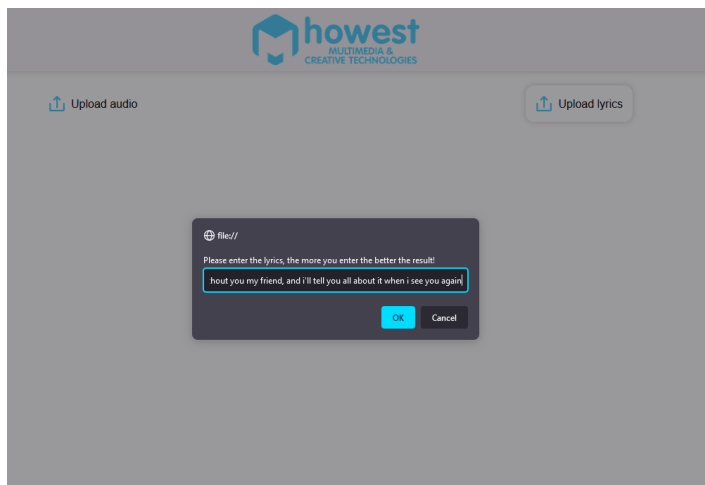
howest
MULTIMEDIA &
CREATIVE TECHNOLOGIES

Upload audio

Upload lyrics

file://

Please enter the lyrics, the more you enter the better the result!

hout you my friend, and i'll tell you all about it when i see you again

OK

Cancel